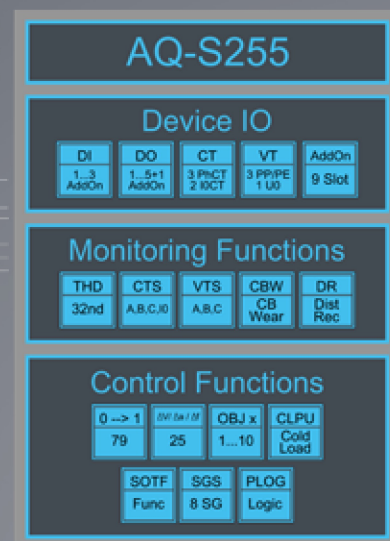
AQ-S255

Device IO

DI
1...3
AddOn

DO
1...5+1
AddOn

CT
3 PhCT
2 I0CT

VT
3 PP/PE
1 U0

AddOn
9 Slot

Monitoring Functions

THD
32nd

CTS
A,B,C,I0

VTS
A,B,C

CBW
CB
Wear

DR
Dist
Rec

Control Functions

0 --> 1
79

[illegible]
25

OBJ x
1...10

CLPU
Cold
Load

SOTF
Func

SGS
8 SG

PLOG
Logic